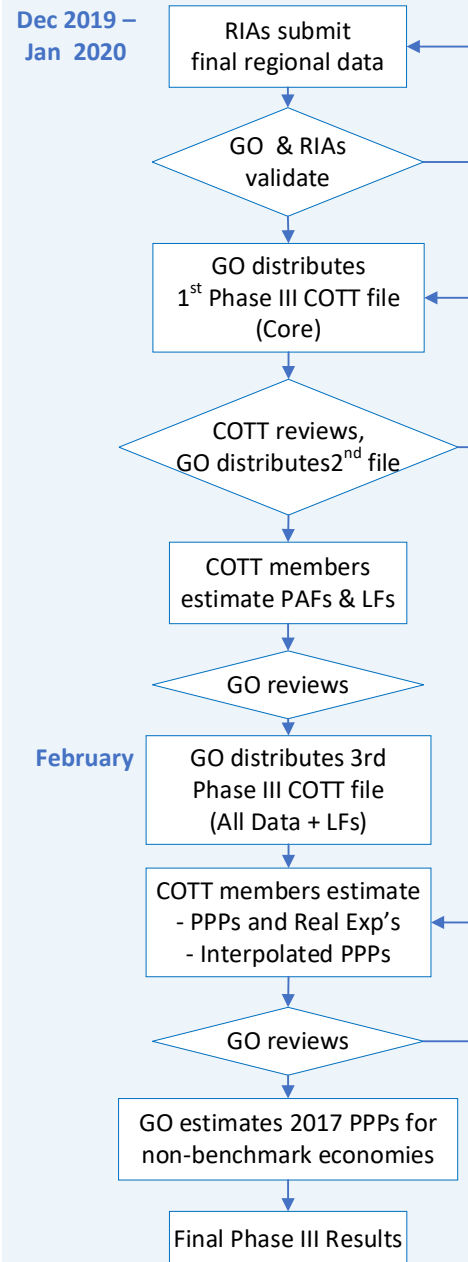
Dec 2019 – Jan 2020

RIAs submit final regional data

GO & RIAs validate

GO distributes $1^{st}$ Phase III COTT file (Core)

COTT reviews, GO distributes2$^{nd}$ file

COTT members estimate PAFs & LFs

GO reviews

February

GO distributes 3rd Phase III COTT file (All Data + LFs)

COTT members estimate
- PPPs and Real Exp's
- Interpolated PPPs

GO reviews

GO estimates 2017 PPPs for non-benchmark economies

Final Phase III Results